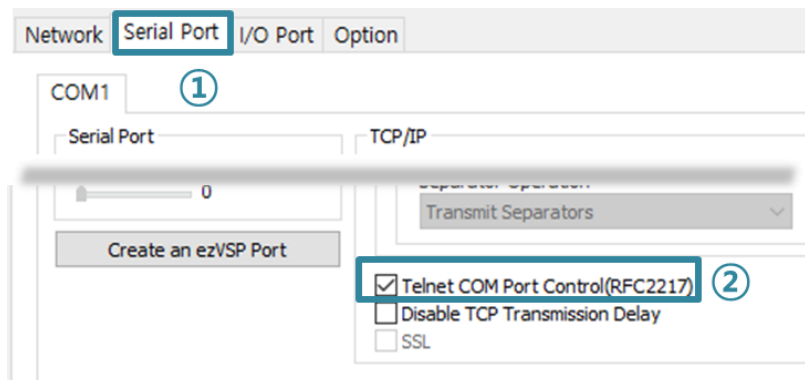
Network Serial Port I/O Port Option

①

COM1

Serial Port

TCP/IP

0

Separator Operation

Transmit Separators

Create an ezVSP Port

☑ Telnet COM Port Control(RFC2217) ②

☐ Disable TCP Transmission Delay

☐ SSL